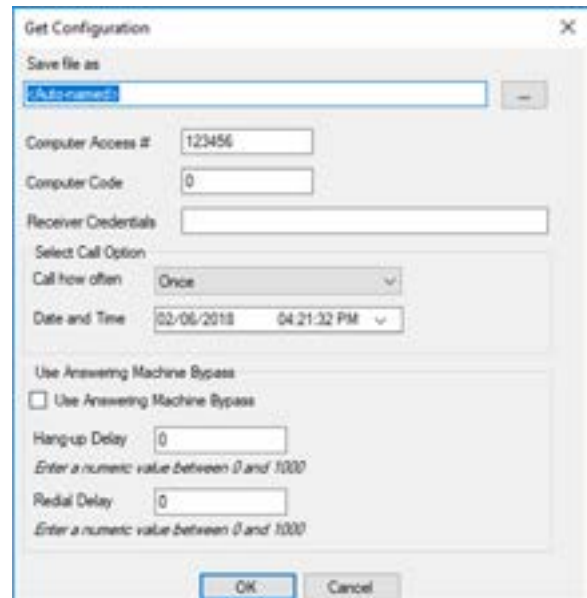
Get Configuration

×

Save file as

<Auto-named>

...

Computer Access #

123456

Computer Code

0

Receiver Credentials

Select Call Option

Call how often

Once

Date and Time

02/06/2018 04:21:32 PM

Use Answering Machine Bypass

Use Answering Machine Bypass

Hang-up Delay

0

*Enter a numeric value between 0 and 1000*

Redial Delay

0

*Enter a numeric value between 0 and 1000*

OK

Cancel